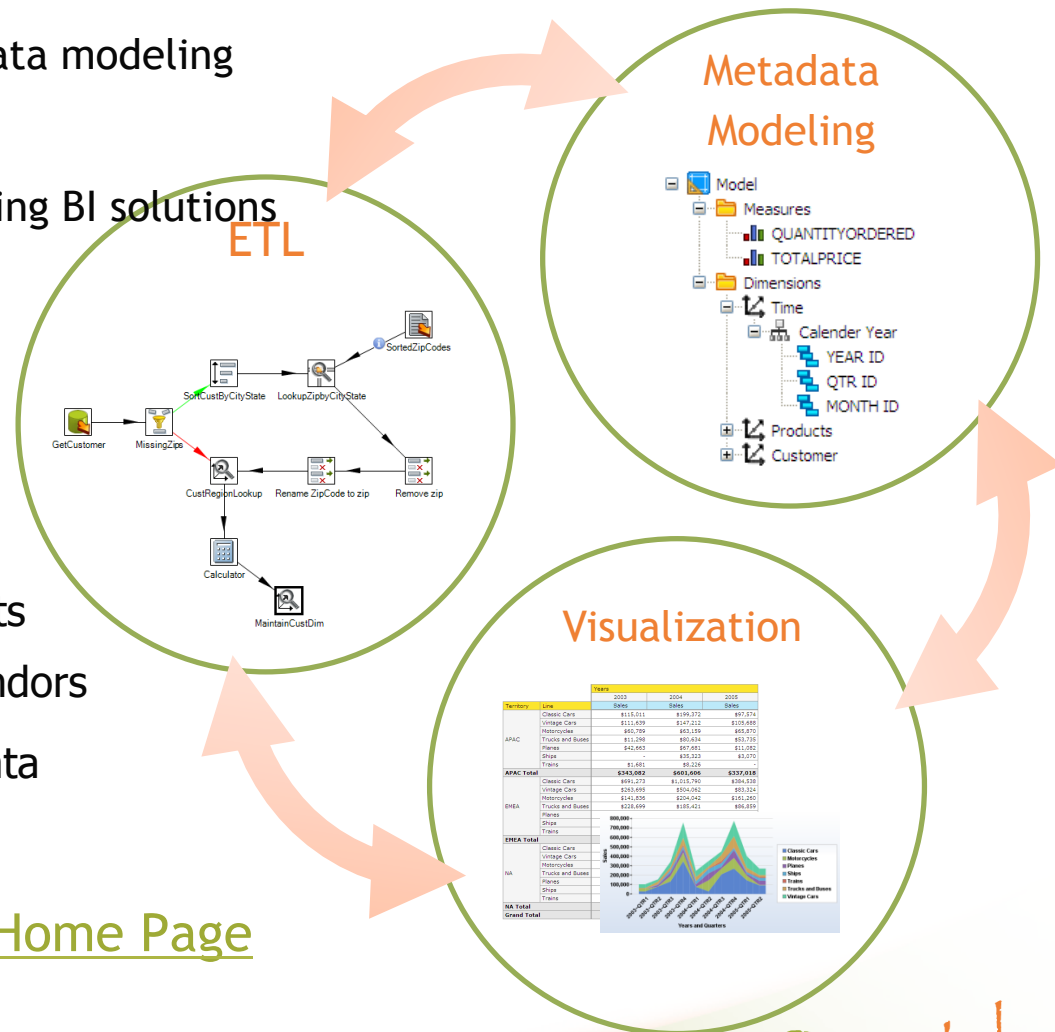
ata modeling

ing BI solutions

ts

ndors

ta

Home Page

ETL

GetCustomer

MissingZips

SortCustByCityState

LookupZipbyCityState

SortedZipCodes

CustRegionLookup

Rename ZipCode to zip

Remove zip

Calculator

MaintainCustDim

Metadata Modeling

Model
Measures
QUANTITYORDERED
TOTALPRICE
Dimensions
Time
Calender Year
YEAR ID
QTR ID
MONTH ID
Products
Customer

Visualization

| | | Years | | |
|---|---|---|---|---|
| | | 2003 | 2004 | 2005 |
| Territory | Line | Sales | Sales | Sales |
| APAC | Classic Cars | \$115,011 | \$199,372 | \$97,574 |
| | Vintage Cars | \$111,639 | \$147,212 | \$105,688 |
| | Motorcycles | \$60,789 | \$63,159 | \$65,870 |
| | Trucks and Buses | \$11,298 | \$80,634 | \$53,735 |
| | Planes | \$42,663 | \$67,681 | \$11,082 |
| | Ships | - | \$35,323 | \$3,070 |
| | Trains | \$1,681 | \$8,226 | - |
| APAC Total | | \$343,082 | \$601,606 | \$337,018 |
| EMEA | Classic Cars | \$691,273 | \$1,015,790 | \$384,538 |
| | Vintage Cars | \$283,695 | \$504,062 | \$83,324 |
| | Motorcycles | \$141,836 | \$204,042 | \$161,260 |
| | Trucks and Buses | \$228,699 | \$185,421 | \$96,859 |
| | Planes | | | |
| | Ships | | | |
| | Trains | | | |
| EMEA Total | | | | |
| NA | Classic Cars | | | |
| | Vintage Cars | | | |
| | Motorcycles | | | |
| | Trucks and Buses | | | |
| | Planes | | | |
| | Ships | | | |
| | Trains | | | |
| NA Total | | | | |
| Grand Total | | | | |

800,000
700,000
600,000
500,000
400,000
300,000
200,000
100,000
0
Sales
Years and Quarters
Classic Cars
Motorcycles
Planes
Ships
Trains
Trucks and Buses
Vintage Cars